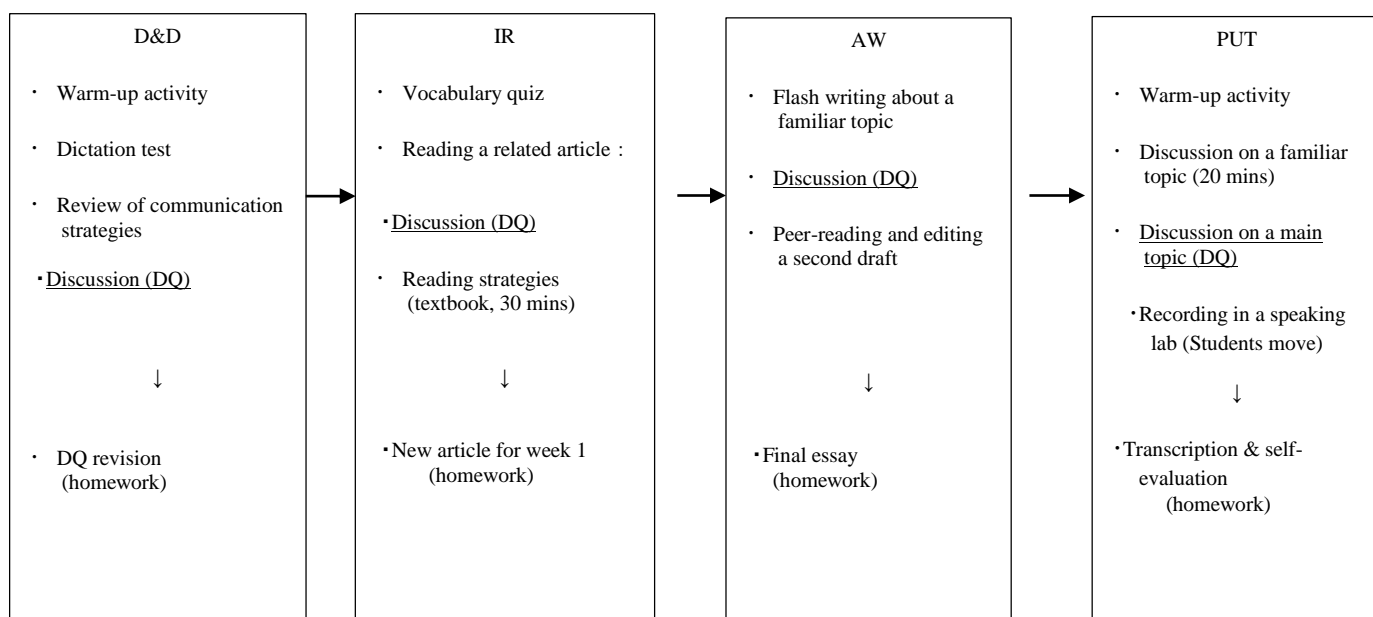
D&D

・ Warm-up activity

・ Dictation test

・ Review of communication strategies

・Discussion (DQ)

↓

・ DQ revision (homework)

IR

・ Vocabulary quiz

・ Reading a related article :

・Discussion (DQ)

・ Reading strategies (textbook, 30 mins)

↓

・New article for week 1 (homework)

AW

・ Flash writing about a familiar topic

・ Discussion (DQ)

・ Peer-reading and editing a second draft

↓

・Final essay (homework)

PUT

・ Warm-up activity

・ Discussion on a familiar topic (20 mins)

・ Discussion on a main topic (DQ)

・Recording in a speaking lab (Students move)

↓

・Transcription & self-evaluation (homework)